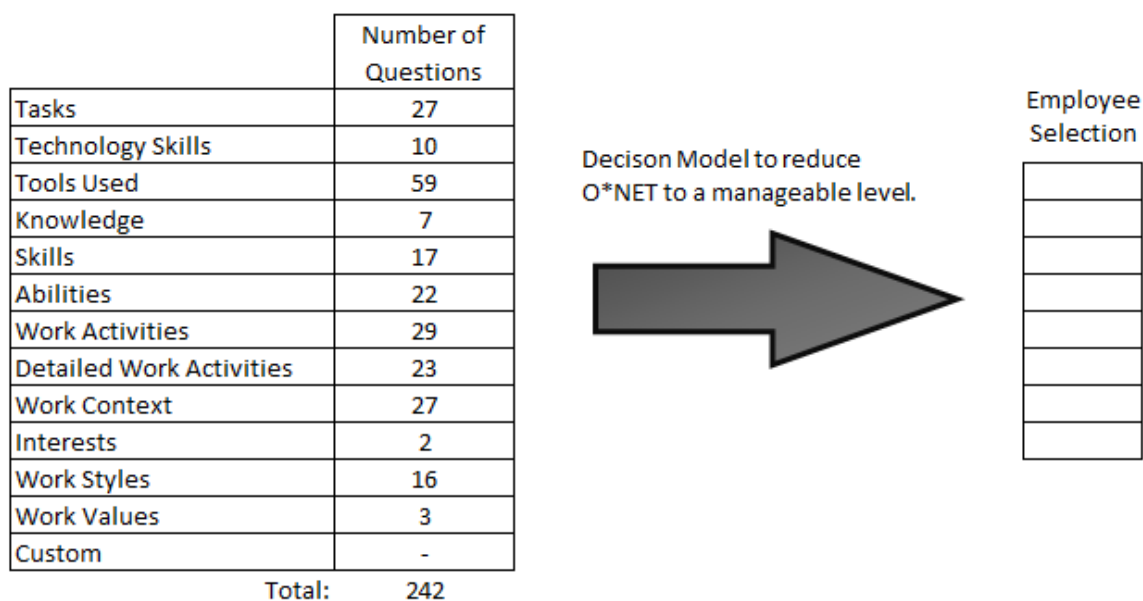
| | Number of Questions |
|---|---|
| Tasks | 27 |
| Technology Skills | 10 |
| Tools Used | 59 |
| Knowledge | 7 |
| Skills | 17 |
| Abilities | 22 |
| Work Activities | 29 |
| Detailed Work Activities | 23 |
| Work Context | 27 |
| Interests | 2 |
| Work Styles | 16 |
| Work Values | 3 |
| Custom | - |

Total: 242

Decison Model to reduce O*NET to a manageable level.

Employee Selection